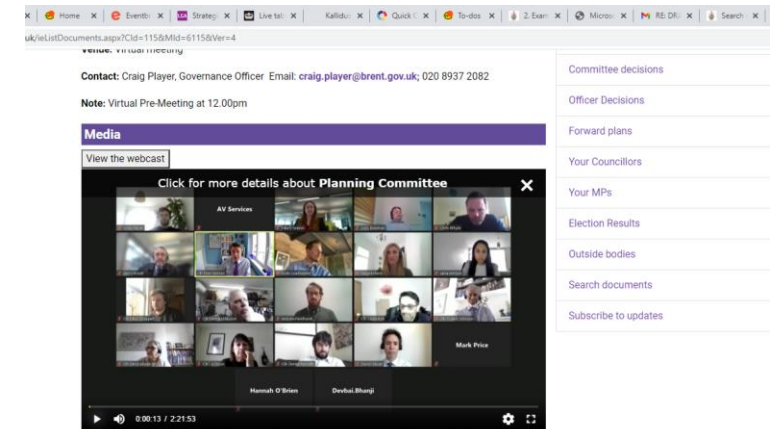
Home | Eventb | Strateg | Live tal | Kallidus | Quick | To-dos | 2. Exam | Micros | RE: DR | Search

uk/ieListDocuments.aspx?CId=115&MId=6115&Ver=4

Venue: Virtual meeting

Contact: Craig Player, Governance Officer Email: craig.player@brent.gov.uk; 020 8937 2082

Note: Virtual Pre-Meeting at 12.00pm

Media

View the webcast

Click for more details about Planning Committee

AV Services

Mark Price

Hannah O'Brien

Devbai.Bhanji

0:00:13 / 2:21:53

Committee decisions

Officer Decisions

Forward plans

Your Councillors

Your MPs

Election Results

Outside bodies

Search documents

Subscribe to updates